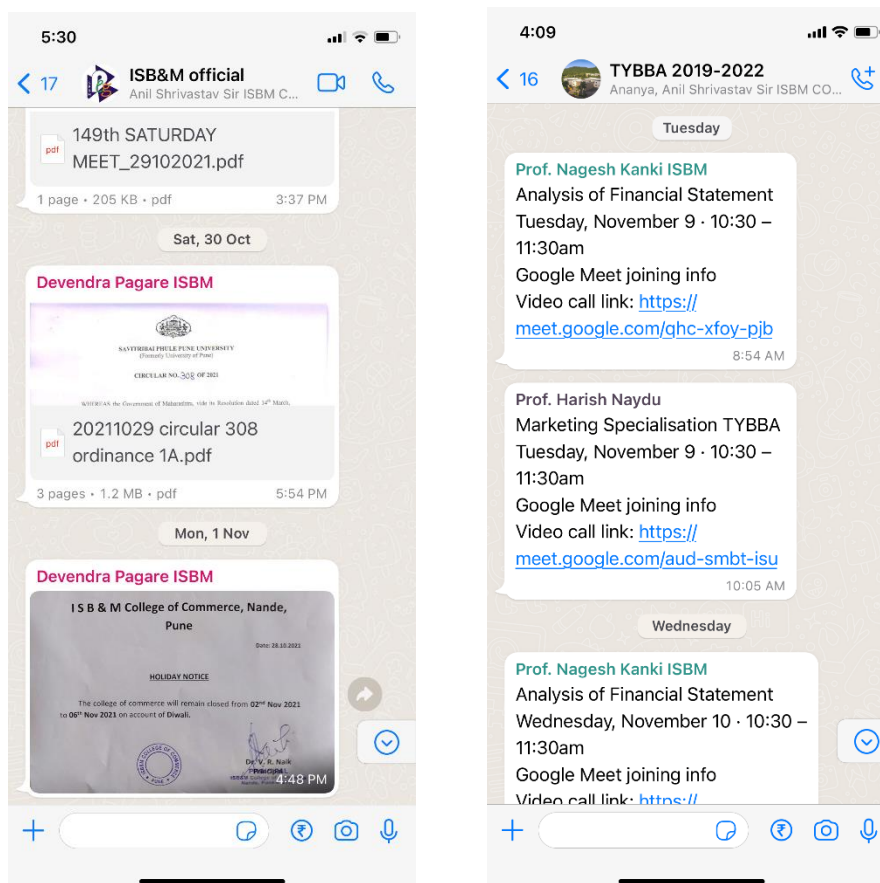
5:30

17 ISB&M official
Anil Shrivastav Sir ISBM C...

149th SATURDAY MEET_29102021.pdf
1 page • 205 KB • pdf 3:37 PM

Sat, 30 Oct

Devendra Pagare ISBM

SAVITRIBAI PHULE PUNE UNIVERSITY
(Formerly University of Pune)

CIRCULAR NO. 308 OF 2021

WHEREAS the Government of Maharashtra, vide its Resolution dated 24th March,

20211029 circular 308 ordinance 1A.pdf
3 pages • 1.2 MB • pdf 5:54 PM

Mon, 1 Nov

Devendra Pagare ISBM

I S B & M College of Commerce, Nande, Pune

Date: 28.10.2021

HOLIDAY NOTICE

The college of commerce will remain closed from 02nd Nov 2021 to 06th Nov 2021 on account of Diwali.

Dr. V. R. Naik
Principal
4:48 PM

4:09

16 TYBBA 2019-2022
Ananya, Anil Shrivastav Sir ISBM CO...

Tuesday

Prof. Nagesh Kanki ISBM
Analysis of Financial Statement
Tuesday, November 9 · 10:30 – 11:30am
Google Meet joining info
Video call link: https://meet.google.com/qhc-xfoy-pjb
8:54 AM

Prof. Harish Naydu
Marketing Specialisation TYBBA
Tuesday, November 9 · 10:30 – 11:30am
Google Meet joining info
Video call link: https://meet.google.com/aud-smbt-isu
10:05 AM

Wednesday

Prof. Nagesh Kanki ISBM
Analysis of Financial Statement
Wednesday, November 10 · 10:30 – 11:30am
Google Meet joining info
Video call link: https://